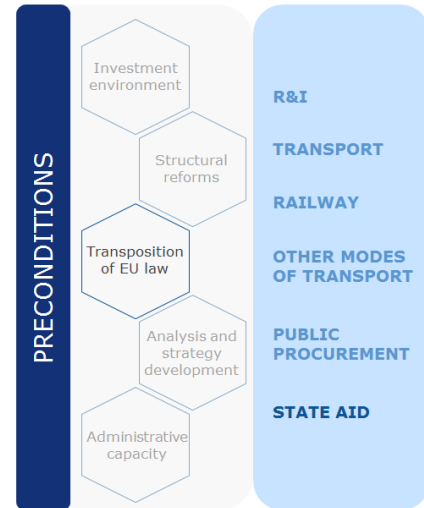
PRECONDITIONS

Investment environment

Structural reforms

Transposition of EU law

Analysis and strategy development

Administrative capacity

R&I

TRANSPORT

RAILWAY

OTHER MODES OF TRANSPORT

PUBLIC PROCUREMENT

STATE AID